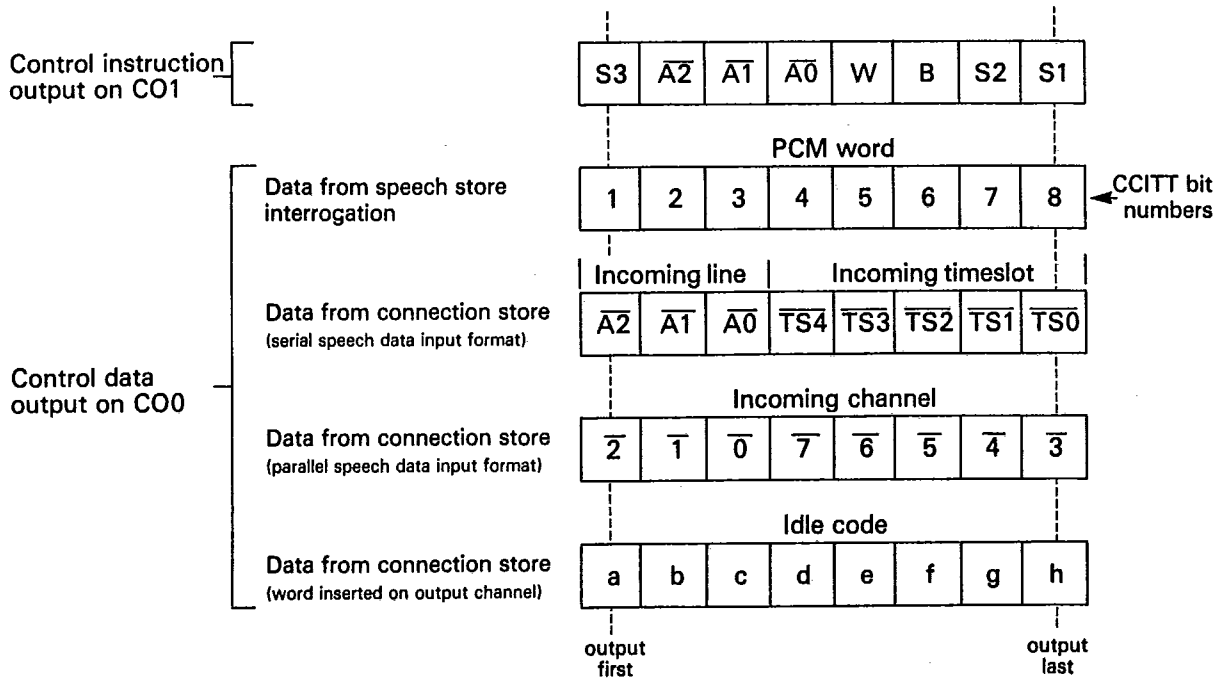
Control instruction output on CO1

| S3 | $\overline{A2}$ | $\overline{A1}$ | $\overline{A0}$ | W | B | S2 | S1 |
|---|---|---|---|---|---|---|---|

PCM word

Data from speech store interrogation

| 1 | 2 | 3 | 4 | 5 | 6 | 7 | 8 |
|---|---|---|---|---|---|---|---|

CCITT bit numbers

Incoming line Incoming timeslot

Data from connection store (serial speech data input format)

| $\overline{A2}$ | $\overline{A1}$ | $\overline{A0}$ | $\overline{TS4}$ | $\overline{TS3}$ | $\overline{TS2}$ | $\overline{TS1}$ | $\overline{TS0}$ |
|---|---|---|---|---|---|---|---|

Control data output on CO0

Incoming channel

Data from connection store (parallel speech data input format)

| $\overline{2}$ | $\overline{1}$ | $\overline{0}$ | $\overline{7}$ | $\overline{6}$ | $\overline{5}$ | $\overline{4}$ | $\overline{3}$ |
|---|---|---|---|---|---|---|---|

Idle code

Data from connection store (word inserted on output channel)

| a | b | c | d | e | f | g | h |
|---|---|---|---|---|---|---|---|

output first

output last